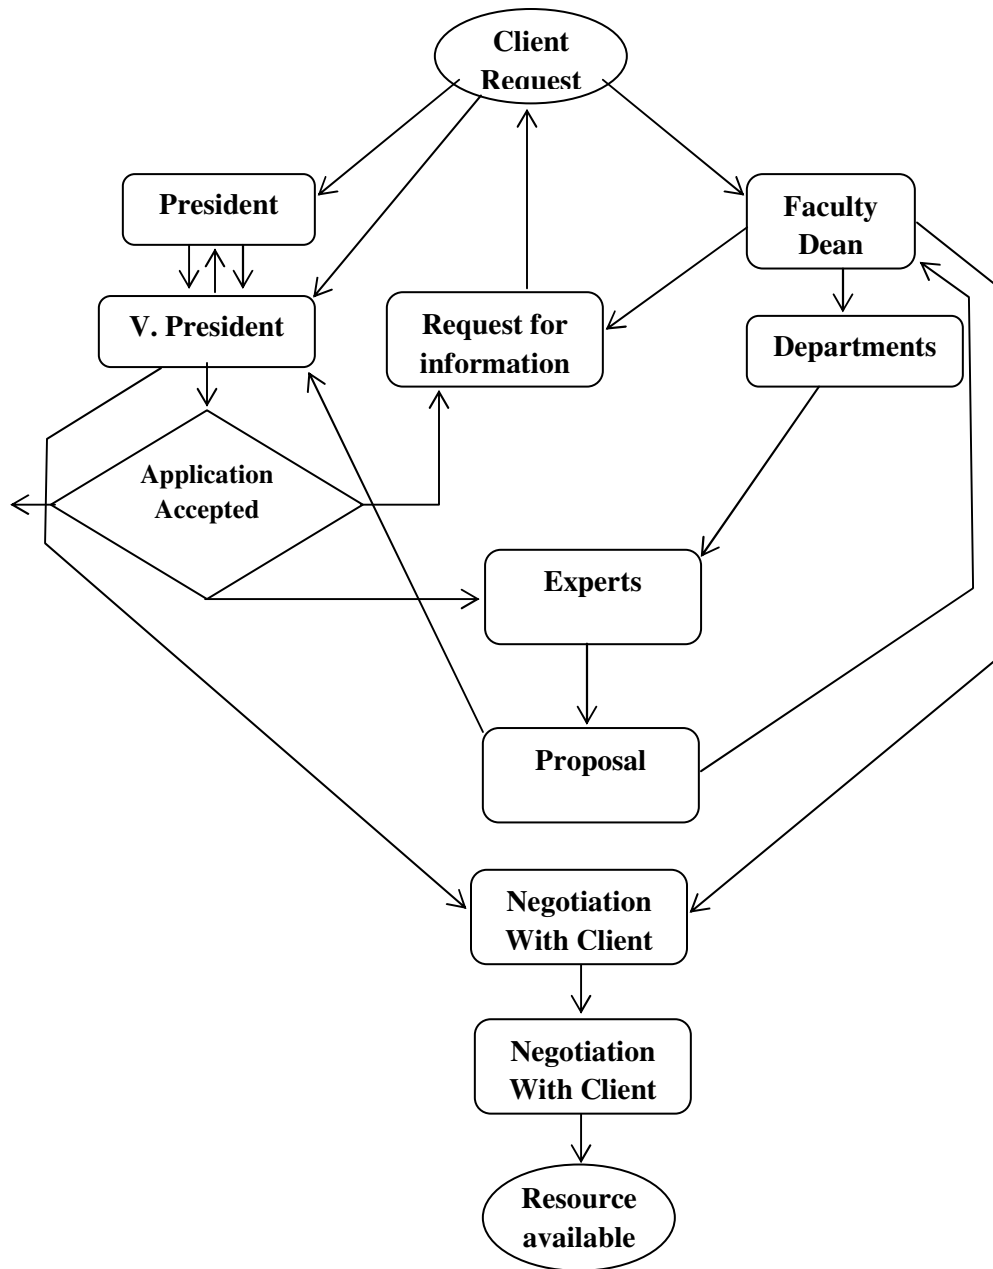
Client Request

President

Faculty Dean

V. President

Request for information

Departments

Application Accepted

Experts

Proposal

Negotiation With Client

Negotiation With Client

Resource available